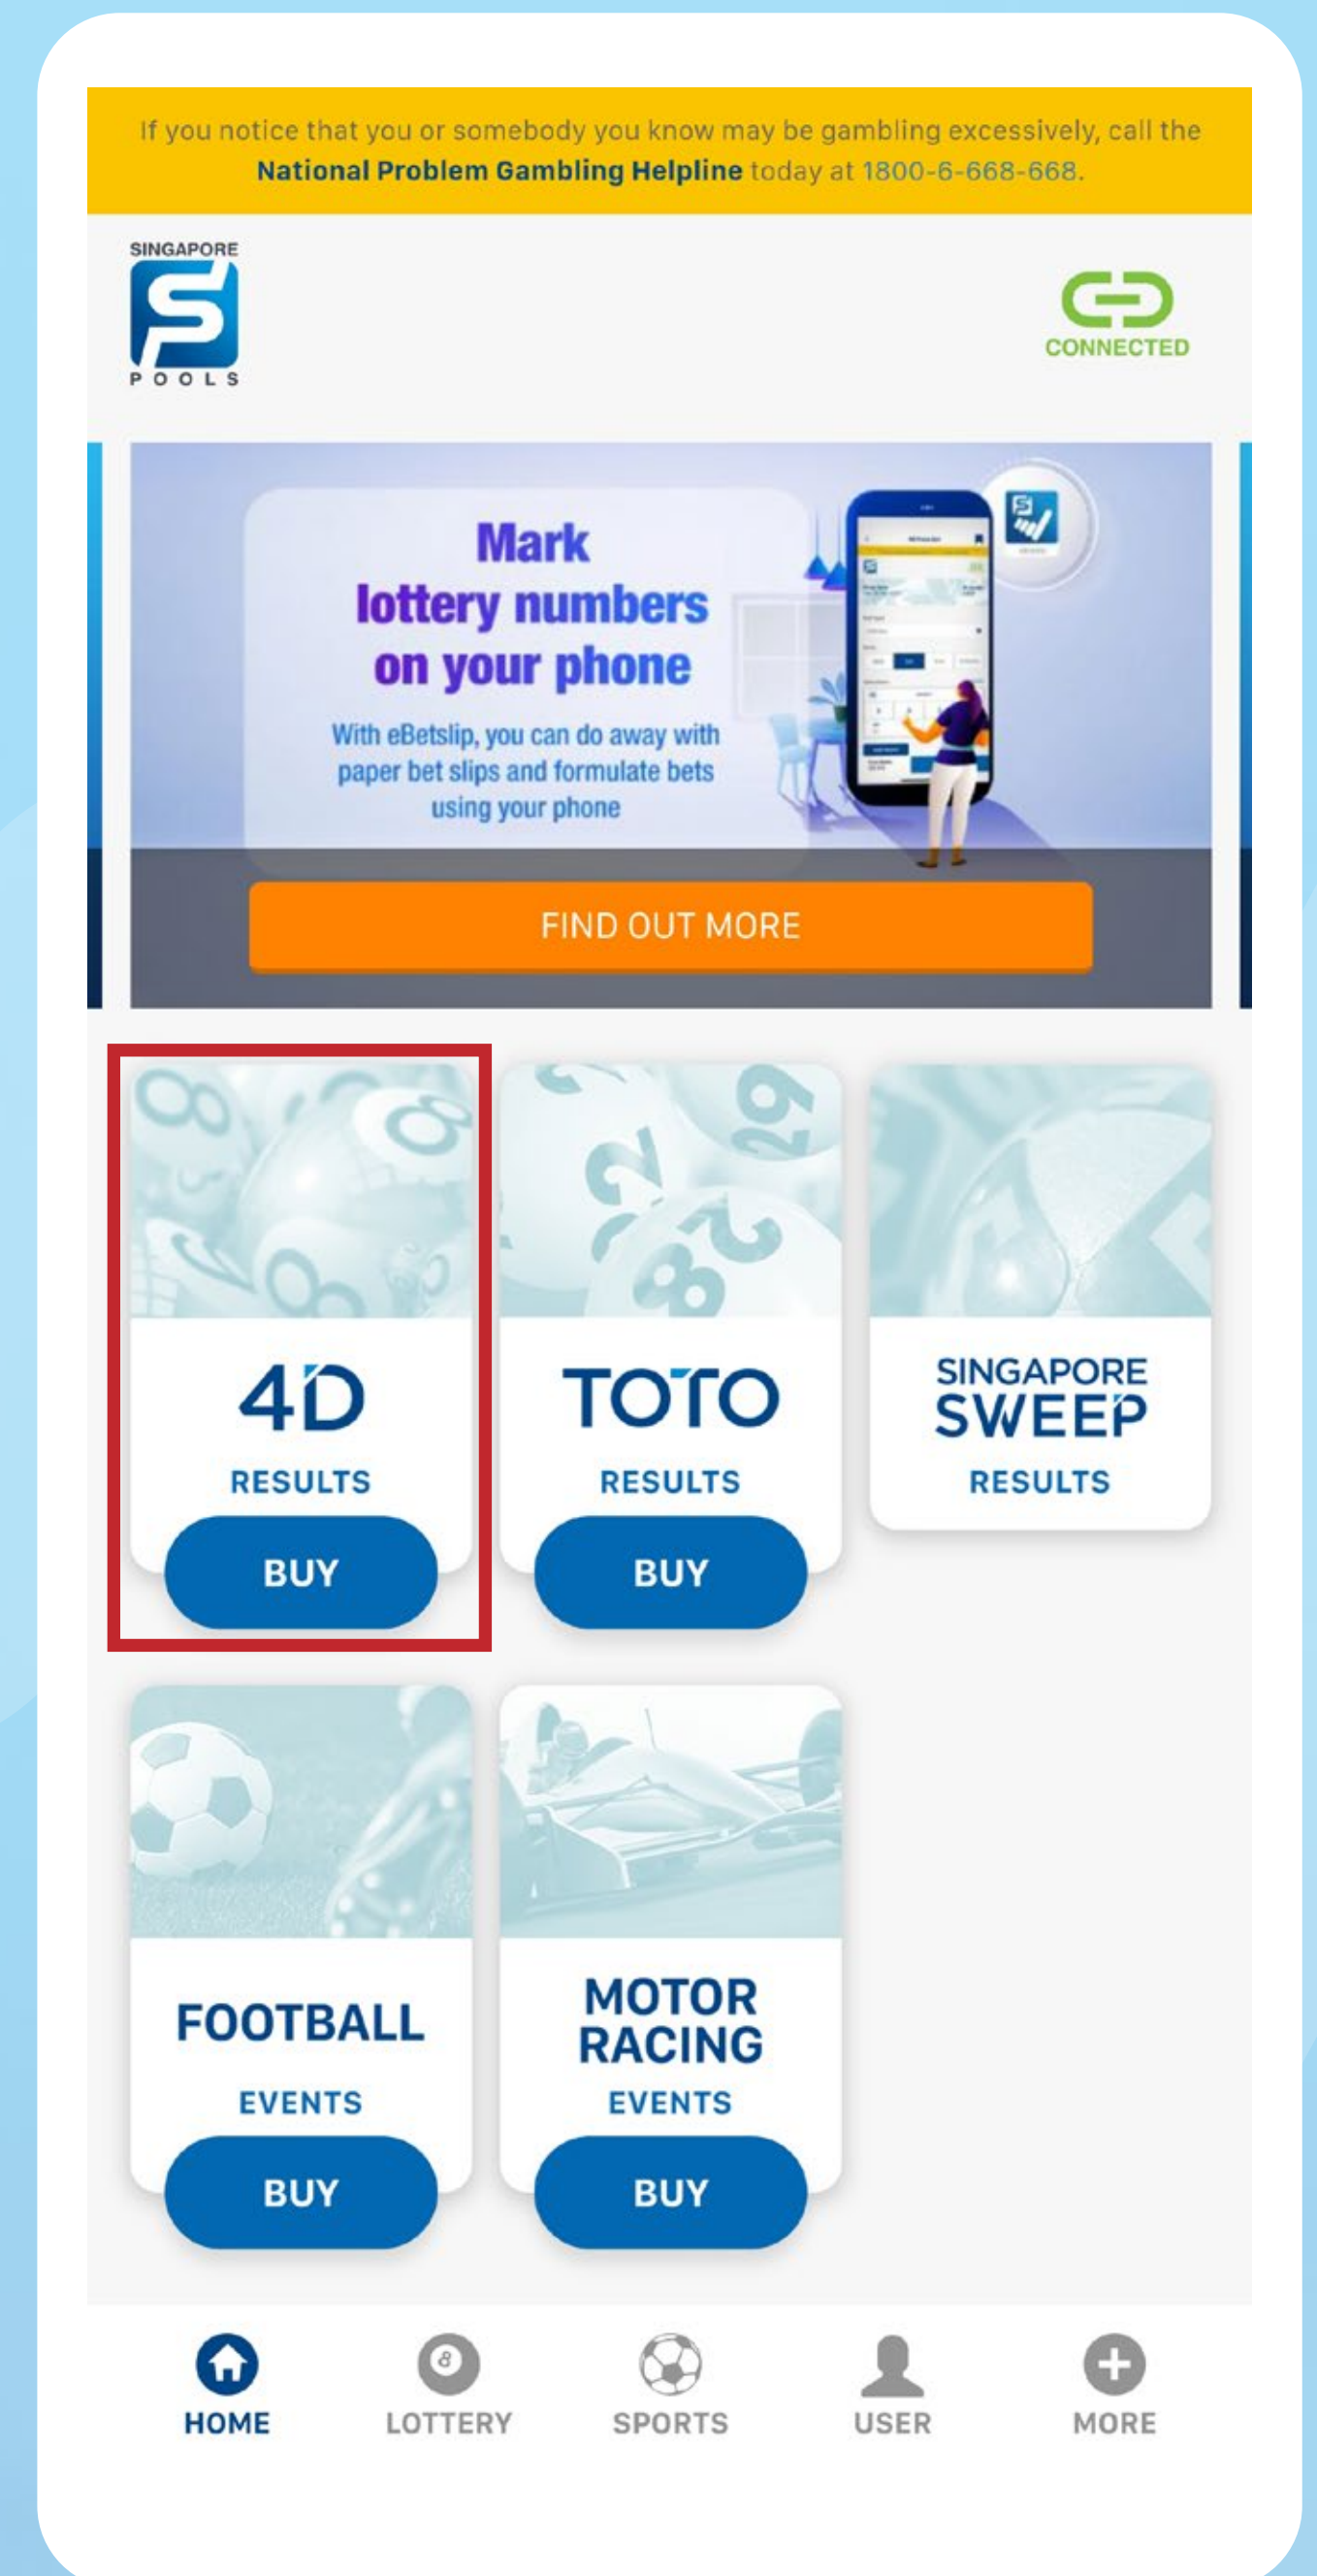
If you notice that you or somebody you know may be gambling excessively, call the National Problem Gambling Helpline today at 1800-6-668-668.

SINGAPORE POOLS

CONNECTED

Mark lottery numbers on your phone

With eBetslip, you can do away with paper bet slips and formulate bets using your phone

FIND OUT MORE

4D
RESULTS
BUY

TOTO
RESULTS
BUY

SINGAPORE SWEEP
RESULTS

FOOTBALL
EVENTS
BUY

MOTOR RACING
EVENTS
BUY

HOME
LOTTERY
SPORTS
USER
MORE